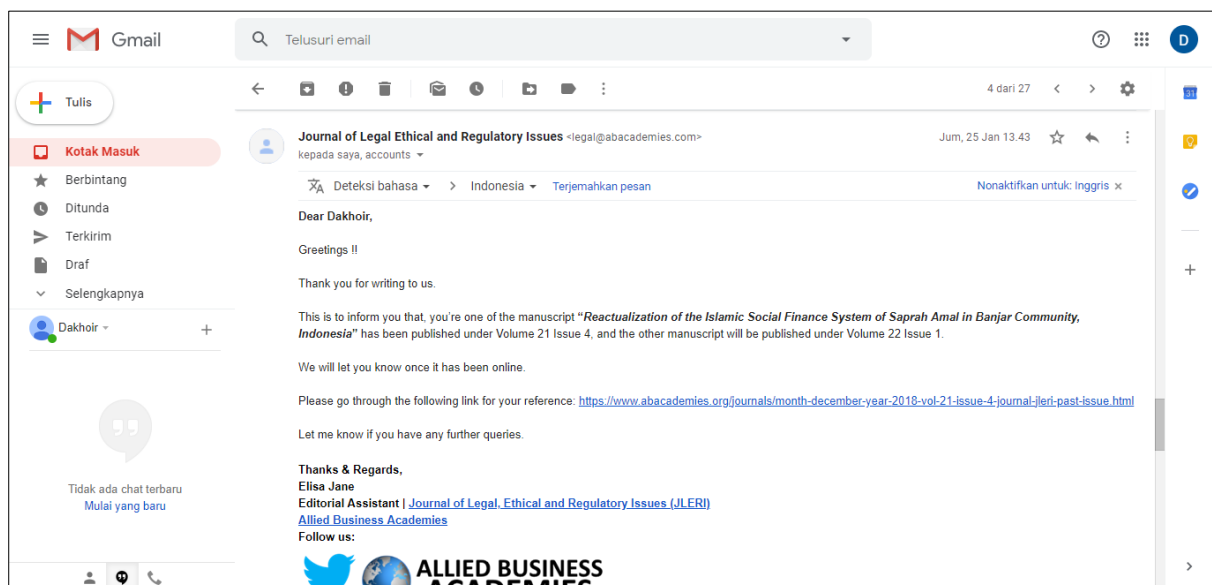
Gmail

Telusuri email

D

Tulis

Kotak Masuk
Berbintang
Ditunda
Terkirim
Draf
Selengkapnya

Dakhoir

Tidak ada chat terbaru
Mulai yang baru

4 dari 27

Journal of Legal Ethical and Regulatory Issues <legal@abacademies.com>
kepada saya, accounts

Jum, 25 Jan 13.43

Deteksi bahasa > Indonesia Terjemahkan pesan Nonaktifkan untuk: Inggris ×

Dear Dakhoir,

Greetings !!

Thank you for writing to us.

This is to inform you that, you're one of the manuscript **"Reactualization of the Islamic Social Finance System of Saprah Amal in Banjar Community, Indonesia"** has been published under Volume 21 Issue 4, and the other manuscript will be published under Volume 22 Issue 1.

We will let you know once it has been online.

Please go through the following link for your reference: https://www.abacademies.org/journals/month-december-year-2018-vol-21-issue-4-journal-jleri-past-issue.html

Let me know if you have any further queries.

Thanks & Regards,
Elisa Jane
Editorial Assistant | Journal of Legal, Ethical and Regulatory Issues (JLERI)
Allied Business Academies
Follow us:

ALLIED BUSINESS
ACADEMIES